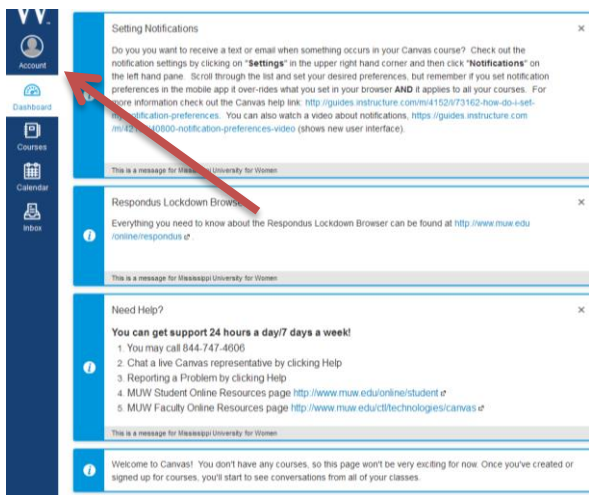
Account

Dashboard

Courses

Calendar

Inbox

Setting Notifications

×

Do you want to receive a text or email when something occurs in your Canvas course? Check out the notification settings by clicking on "Settings" in the upper right hand corner and then click "Notifications" on the left hand pane. Scroll through the list and set your desired preferences, but remember if you set notification preferences in the mobile app it over-rides what you set in your browser AND it applies to all your courses. For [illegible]ore information check out the Canvas help link: http://guides.instructure.com/m/4152/l/73162-how-do-i-set-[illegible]otification-preferences. You can also watch a video about notifications, https://guides.instructure.com/m/42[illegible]0800-notification-preferences-video (shows new user interface).

This is a message for Mississippi University for Women

Respondus Lockdown Browse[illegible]

×

Everything you need to know about the Respondus Lockdown Browser can be found at http://www.muw.edu/online/respondus

This is a message for Mississippi University for Women

Need Help?

×

You can get support 24 hours a day/7 days a week!

1. You may call 844-747-4606
2. Chat a live Canvas representative by clicking Help
3. Reporting a Problem by clicking Help
4. MUW Student Online Resources page http://www.muw.edu/online/student
5. MUW Faculty Online Resources page http://www.muw.edu/ctl/technologies/canvas

This is a message for Mississippi University for Women

Welcome to Canvas! You don't have any courses, so this page won't be very exciting for now. Once you've created or signed up for courses, you'll start to see conversations from all of your classes.